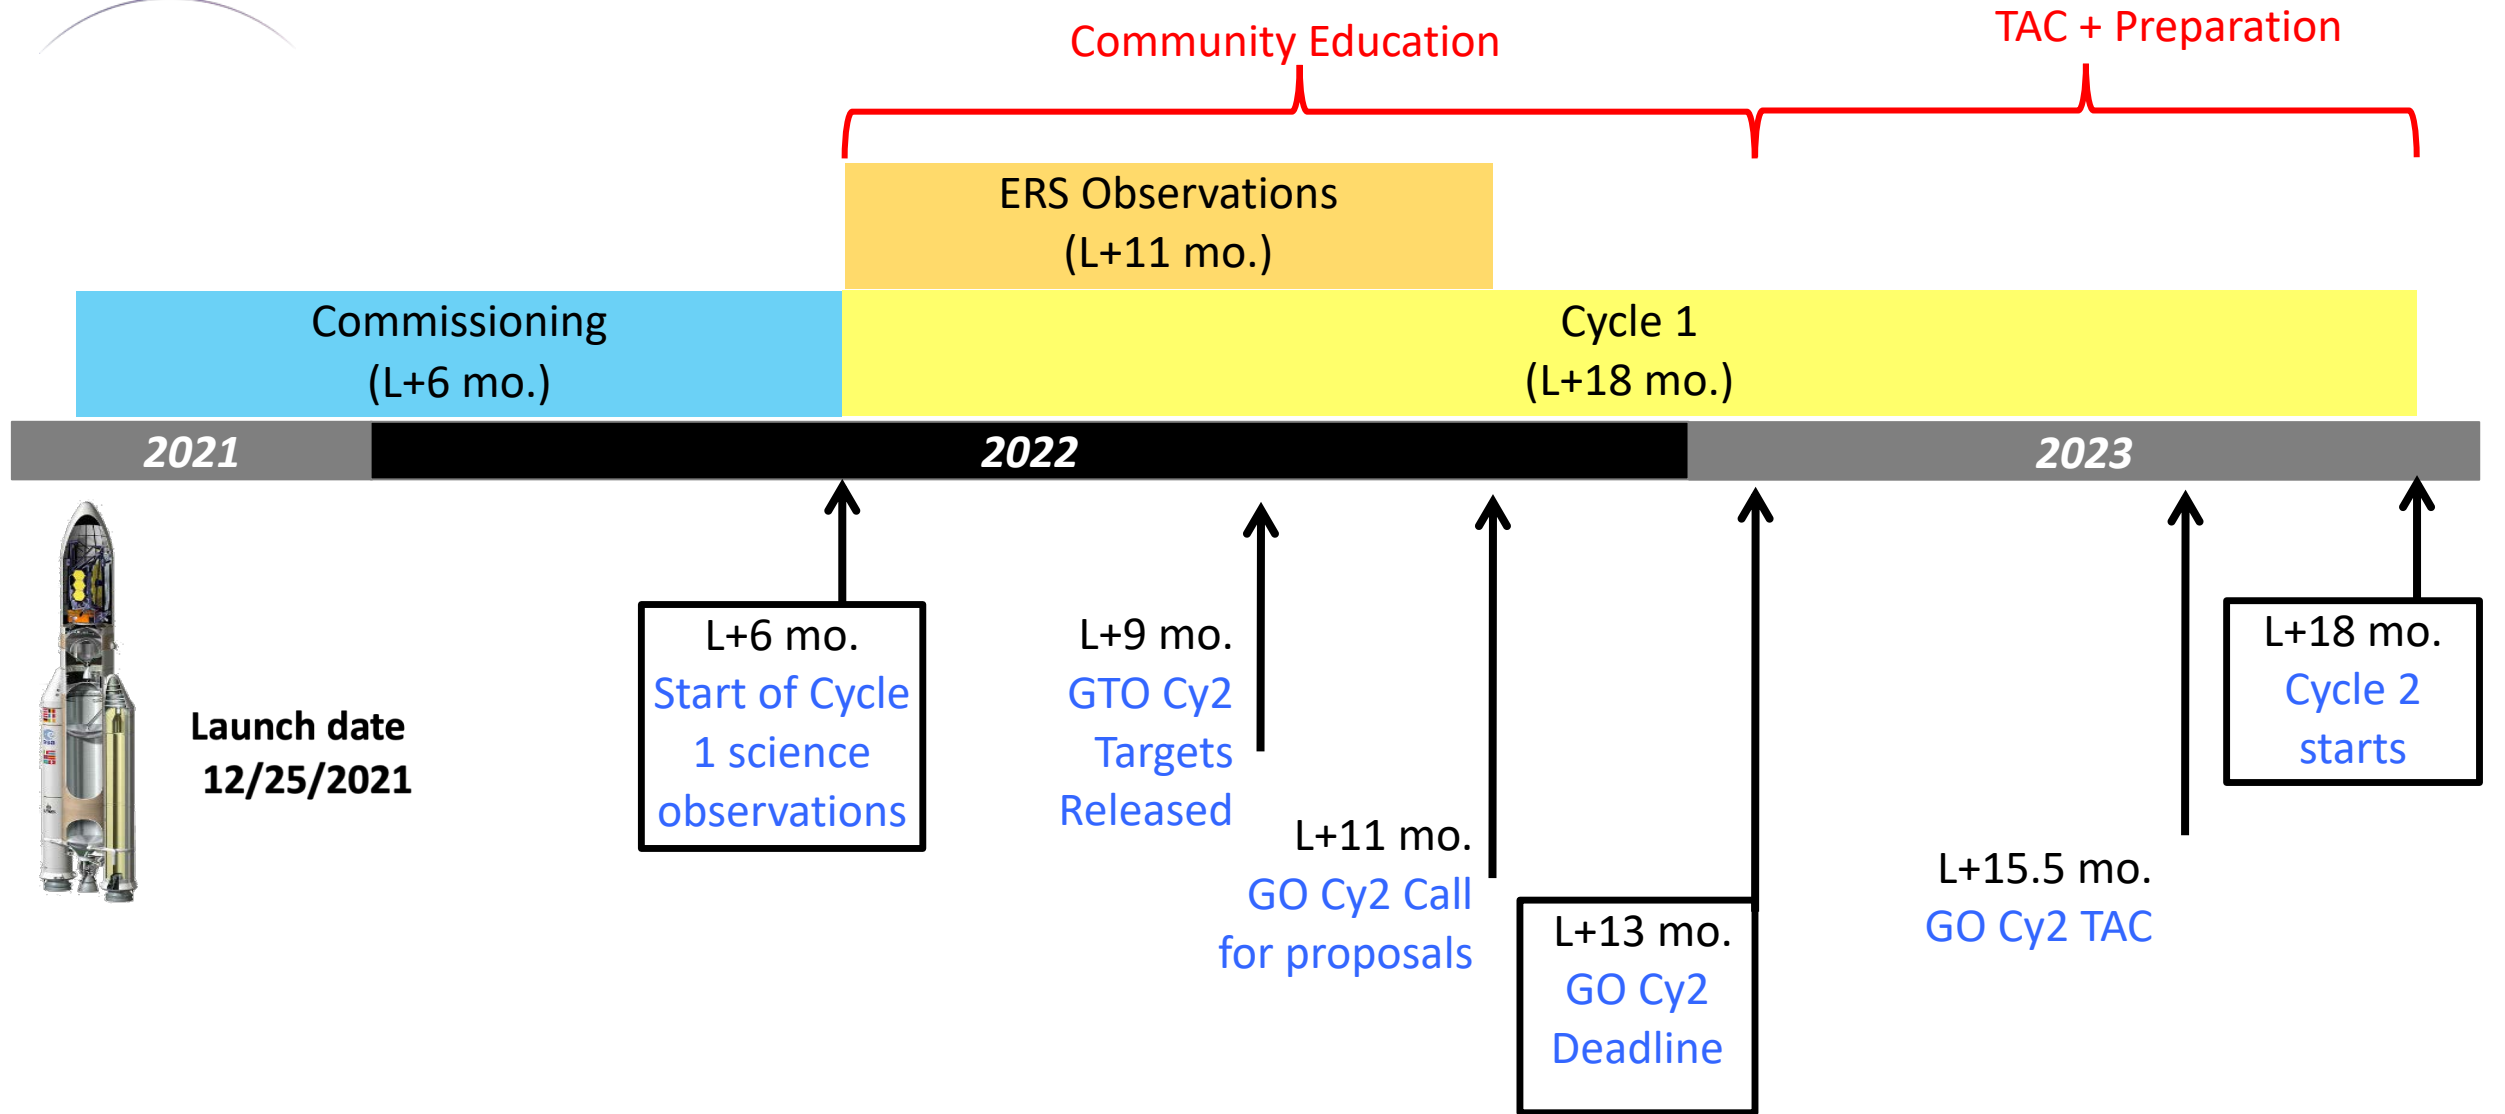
Community Education

TAC + Preparation

ERS Observations (L+11 mo.)

Commissioning (L+6 mo.)

Cycle 1 (L+18 mo.)

2021

2022

2023

Launch date 12/25/2021

L+6 mo. Start of Cycle 1 science observations

L+9 mo. GTO Cy2 Targets Released

L+11 mo. GO Cy2 Call for proposals

L+13 mo. GO Cy2 Deadline

L+15.5 mo. GO Cy2 TAC

L+18 mo. Cycle 2 starts